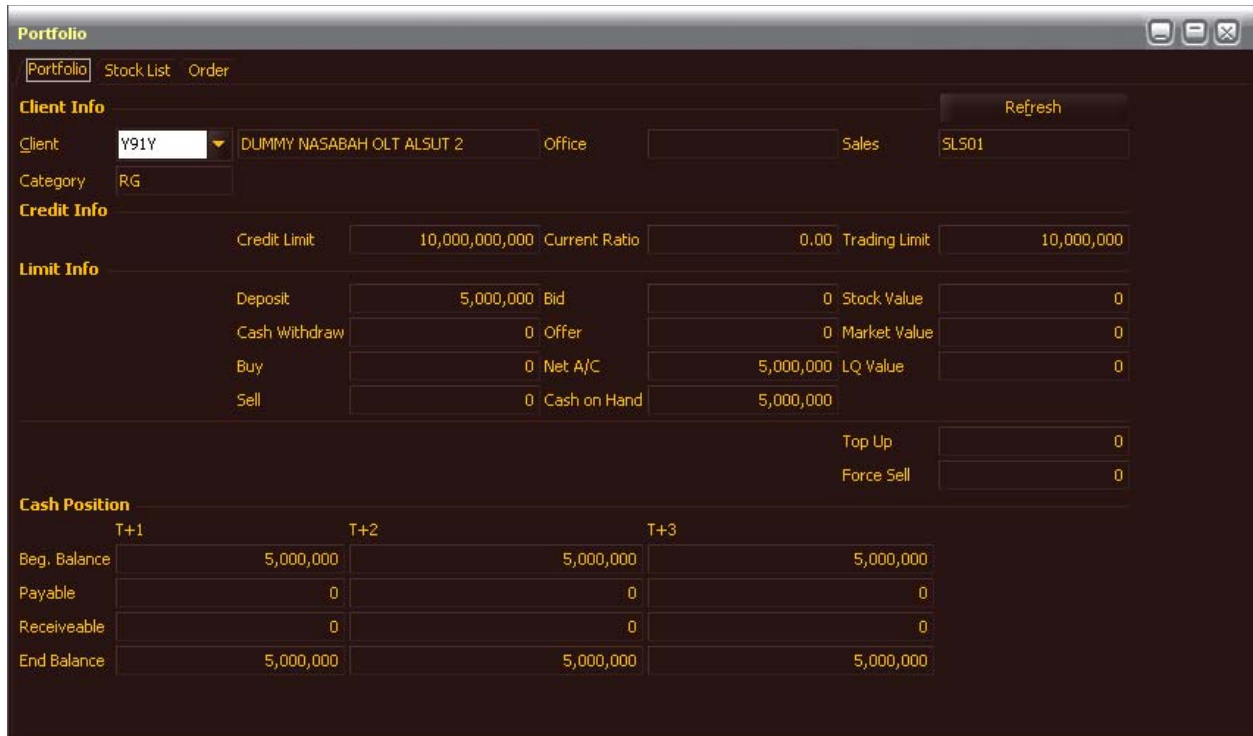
Portfolio

Portfolio Stock List Order

Client Info

Refresh

Client Y91Y DUMMY NASABAH OLT ALSUT 2 Office Sales SLS01

Category RG

Credit Info

Credit Limit 10,000,000,000 Current Ratio 0.00 Trading Limit 10,000,000

Limit Info

Deposit 5,000,000 Bid 0 Stock Value 0

Cash Withdraw 0 Offer 0 Market Value 0

Buy 0 Net A/C 5,000,000 LQ Value 0

Sell 0 Cash on Hand 5,000,000

Top Up 0

Force Sell 0

Cash Position

| | T+1 | T+2 | T+3 |
|---|---|---|---|
| Beg. Balance | 5,000,000 | 5,000,000 | 5,000,000 |
| Payable | 0 | 0 | 0 |
| Receiveable | 0 | 0 | 0 |
| End Balance | 5,000,000 | 5,000,000 | 5,000,000 |